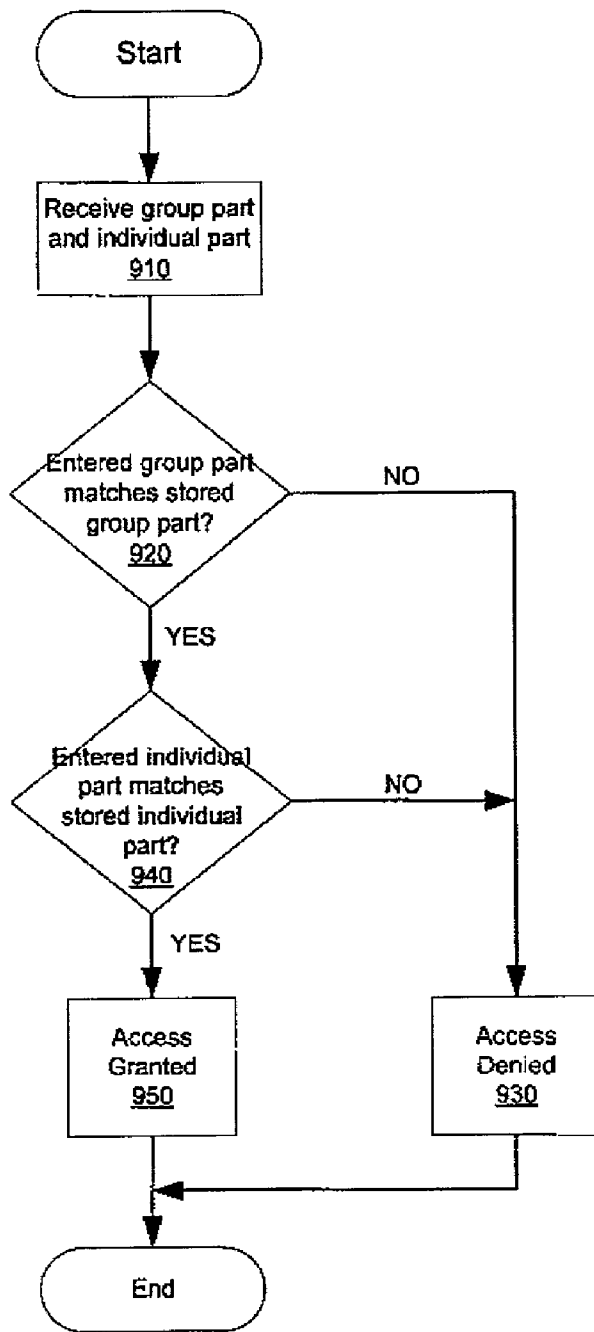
Start

Receive group part and individual part
910

Entered group part matches stored group part?
920

NO

YES

Entered individual part matches stored individual part?
940

NO

YES

Access Granted
950

Access Denied
930

End